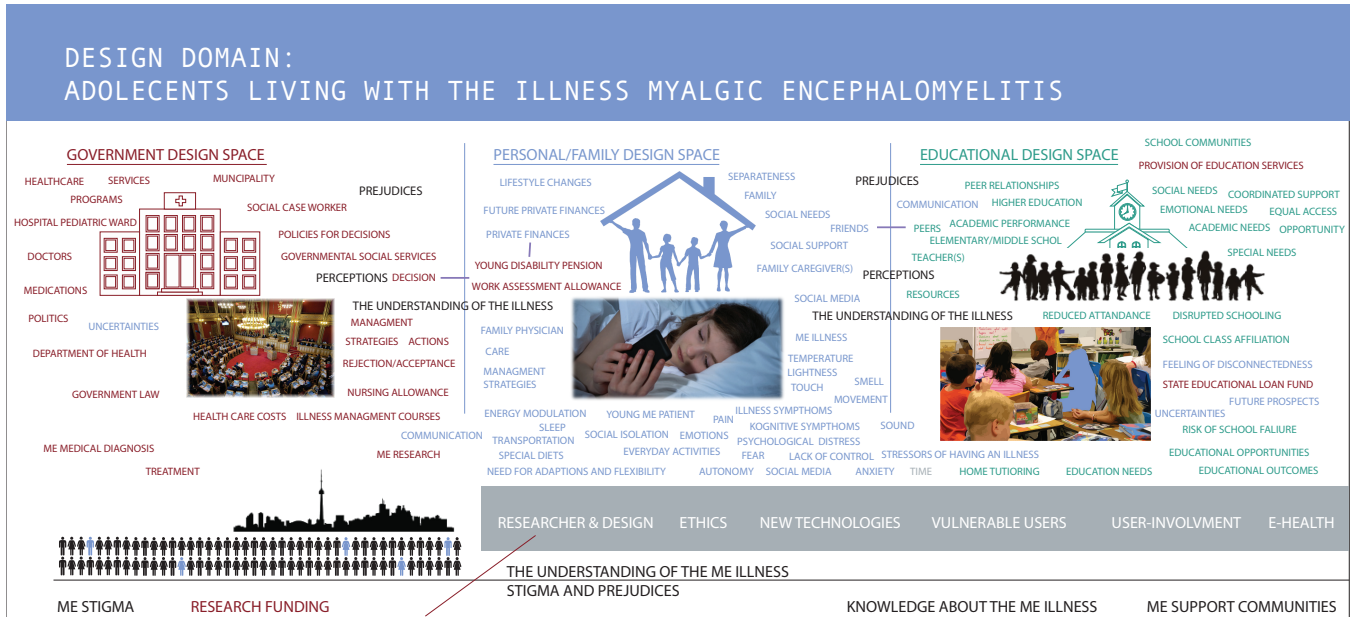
DESIGN DOMAIN:
ADOLECENTS LIVING WITH THE ILLNESS MYALGIC ENCEPHALOMYELITIS

GOVERNMENT DESIGN SPACE

HEALTHCARE
SERVICES
MUNCIPALITY
PROGRAMS
PREJUDICES
SOCIAL CASE WORKER
HOSPITAL PEDIATRIC WARD
POLICIES FOR DECISIONS
DOCTORS
GOVERNMENTAL SOCIAL SERVICES
PERCEPTIONS
DECISION
MEDICATIONS
THE UNDERSTANDING OF THE ILLNESS
POLITICS
UNCERTAINTIES
MANAGMENT
STRATEGIES
ACTIONS
DEPARTMENT OF HEALTH
REJECTION/ACCEPTANCE
GOVERNMENT LAW
NURSING ALLOWANCE
HEALTH CARE COSTS
ILLNESS MANAGMENT COURSES
ME MEDICAL DIAGNOSIS
ME RESEARCH
TREATMENT

PERSONAL/FAMILY DESIGN SPACE

LIFESTYLE CHANGES
SEPARATENESS
FAMILY
FUTURE PRIVATE FINANCES
SOCIAL NEEDS
PRIVATE FINANCES
SOCIAL SUPPORT
YOUNG DISABILITY PENSION
FAMILY CAREGIVER(S)
WORK ASSESSMENT ALLOWANCE
SOCIAL MEDIA
FAMILY PHYSICIAN
ME ILLNESS
CARE
MANAGMENT STRATEGIES
TEMPERATURE
LIGHTNESS
TOUCH
SMELL
MOVEMENT
ENERGY MODULATION
YOUNG ME PATIENT
PAIN
ILLNESS SYMPTHOMS
SLEEP
KOGNITIVE SYMPTHOMS
SOUND
COMMUNICATION
TRANSPORTATION
SOCIAL ISOLATION
EMOTIONS
PSYCHOLOGICAL DISTRESS
SPECIAL DIETS
EVERYDAY ACTIVITIES
FEAR
LACK OF CONTROL
STRESSORS OF HAVING AN ILLNESS
NEED FOR ADAPTIONS AND FLEXIBILITY
AUTONOMY
SOCIAL MEDIA
ANXIETY
TIME

EDUCATIONAL DESIGN SPACE

SCHOOL COMMUNITIES
PROVISION OF EDUCATION SERVICES
PREJUDICES
PEER RELATIONSHIPS
SOCIAL NEEDS
COORDINATED SUPPORT
COMMUNICATION
HIGHER EDUCATION
EMOTIONAL NEEDS
EQUAL ACCESS
FRIENDS
PEERS
ACADEMIC PERFORMANCE
ACADEMIC NEEDS
OPPORTUNITY
ELEMENTARY/MIDDLE SCHOL
TEACHER(S)
SPECIAL NEEDS
PERCEPTIONS
RESOURCES
THE UNDERSTANDING OF THE ILLNESS
REDUCED ATTANDANCE
DISRUPTED SCHOOLING
SCHOOL CLASS AFFILIATION
FEELING OF DISCONNECTEDNESS
STATE EDUCATIONAL LOAN FUND
FUTURE PROSPECTS
UNCERTAINTIES
RISK OF SCHOOL FALIURE
EDUCATIONAL OPPORTUNITIES
HOME TUTIORING
EDUCATION NEEDS
EDUCATIONAL OUTCOMES

RESEARCHER & DESIGN
ETHICS
NEW TECHNOLOGIES
VULNERABLE USERS
USER-INVOLVMENT
E-HEALTH

THE UNDERSTANDING OF THE ME ILLNESS
STIGMA AND PREJUDICES

ME STIGMA
RESEARCH FUNDING
KNOWLEDGE ABOUT THE ME ILLNESS
ME SUPPORT COMMUNITIES